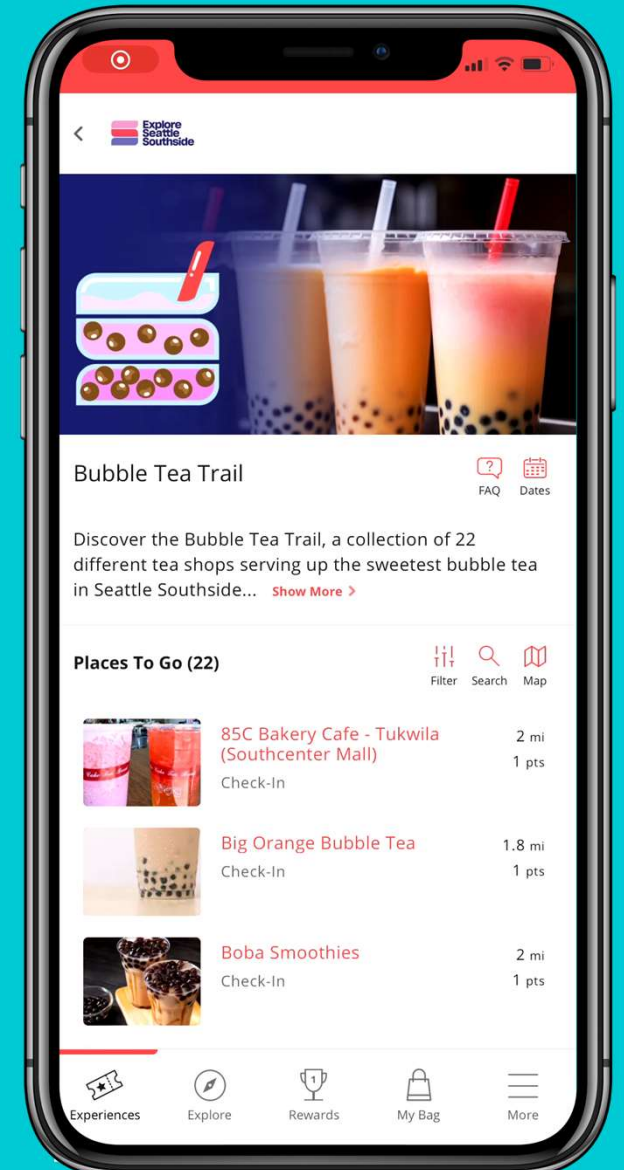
Explore Seattle Southside

Bubble Tea Trail

FAQ Dates

Discover the Bubble Tea Trail, a collection of 22 different tea shops serving up the sweetest bubble tea in Seattle Southside... Show More >

Places To Go (22)

Filter Search Map

85C Bakery Cafe - Tukwila (Southcenter Mall)
Check-In
2 mi
1 pts

Big Orange Bubble Tea
Check-In
1.8 mi
1 pts

Boba Smoothies
Check-In
2 mi
1 pts

Experiences Explore Rewards My Bag More